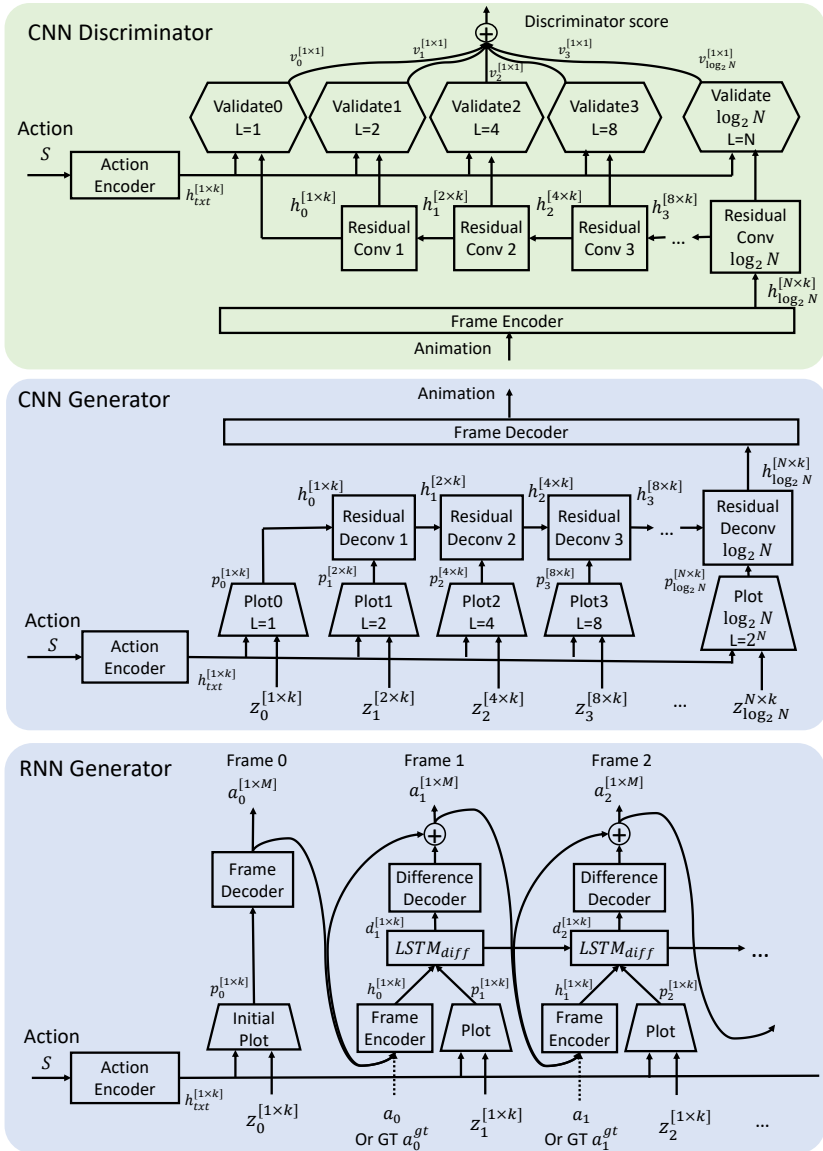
CNN Discriminator

Discriminator score

$\oplus$

$v_0^{[1\times1]}$ $v_1^{[1\times1]}$ $v_2^{[1\times1]}$ $v_3^{[1\times1]}$ $v_{\log_2 N}^{[1\times1]}$

Validate0 L=1

Validate1 L=2

Validate2 L=4

Validate3 L=8

Validate $\log_2 N$ L=N

Action $S$

Action Encoder

$h_{txt}^{[1\times k]}$

$h_0^{[1\times k]}$ $h_1^{[2\times k]}$ $h_2^{[4\times k]}$ $h_3^{[8\times k]}$

Residual Conv 1

Residual Conv 2

Residual Conv 3

...

Residual Conv $\log_2 N$

$h_{\log_2 N}^{[N\times k]}$

Frame Encoder

Animation

CNN Generator

Animation

Frame Decoder

$h_{\log_2 N}^{[N\times k]}$

$h_0^{[1\times k]}$ $h_1^{[2\times k]}$ $h_2^{[4\times k]}$ $h_3^{[8\times k]}$

Residual Deconv 1

Residual Deconv 2

Residual Deconv 3

...

Residual Deconv $\log_2 N$

$p_0^{[1\times k]}$ $p_1^{[2\times k]}$ $p_2^{[4\times k]}$ $p_3^{[8\times k]}$ $p_{\log_2 N}^{[N\times k]}$

Plot0 L=1

Plot1 L=2

Plot2 L=4

Plot3 L=8

Plot $\log_2 N$ L=$2^N$

Action $S$

Action Encoder

$h_{txt}^{[1\times k]}$

$z_0^{[1\times k]}$ $z_1^{[2\times k]}$ $z_2^{[4\times k]}$ $z_3^{[8\times k]}$ ... $z_{\log_2 N}^{N\times k}$

RNN Generator

Frame 0 $a_0^{[1\times M]}$

Frame 1 $a_1^{[1\times M]}$

Frame 2 $a_2^{[1\times M]}$

Frame Decoder

Difference Decoder

Difference Decoder

$d_1^{[1\times k]}$ $LSTM_{diff}$

$d_2^{[1\times k]}$ $LSTM_{diff}$

...

$p_0^{[1\times k]}$

$h_0^{[1\times k]}$ $p_1^{[1\times k]}$

$h_1^{[1\times k]}$ $p_2^{[1\times k]}$

Initial Plot

Frame Encoder

Plot

Frame Encoder

Plot

Action $S$

Action Encoder

$h_{txt}^{[1\times k]}$

$z_0^{[1\times k]}$

$a_0$ Or GT $a_0^{gt}$

$z_1^{[1\times k]}$

$a_1$ Or GT $a_1^{gt}$

$z_2^{[1\times k]}$

...